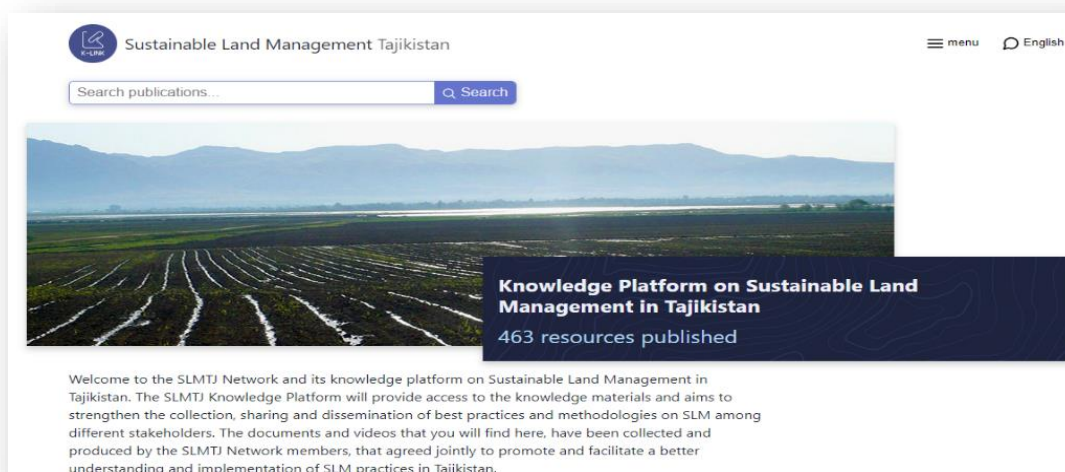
K-LINK

Sustainable Land Management Tajikistan

menu English

Search publications...

Search

Knowledge Platform on Sustainable Land Management in Tajikistan

463 resources published

Welcome to the SLMTJ Network and its knowledge platform on Sustainable Land Management in Tajikistan. The SLMTJ Knowledge Platform will provide access to the knowledge materials and aims to strengthen the collection, sharing and dissemination of best practices and methodologies on SLM among different stakeholders. The documents and videos that you will find here, have been collected and produced by the SLMTJ Network members, that agreed jointly to promote and facilitate a better understanding and implementation of SLM practices in Tajikistan.